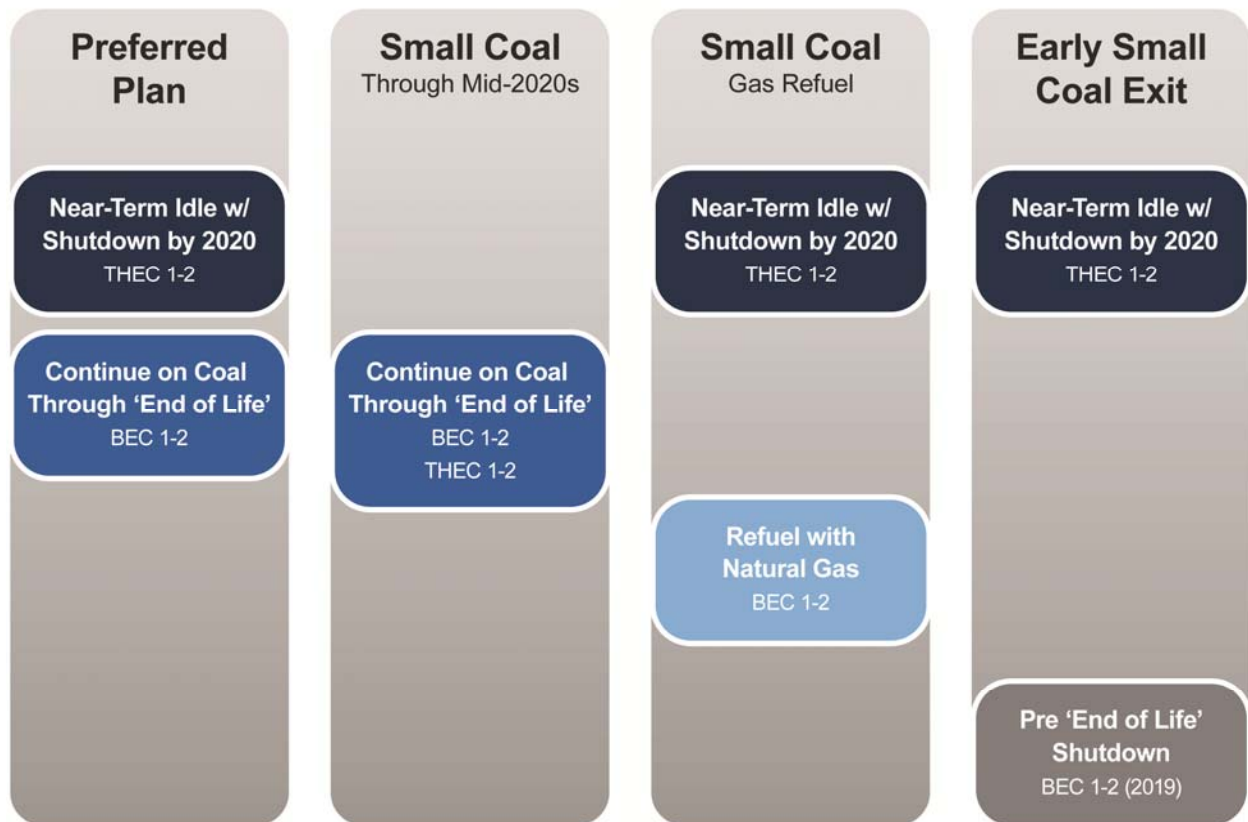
Preferred Plan

Near-Term Idle w/ Shutdown by 2020
THEC 1-2

Continue on Coal Through 'End of Life'
BEC 1-2

Small Coal
Through Mid-2020s

Continue on Coal Through 'End of Life'
BEC 1-2
THEC 1-2

Small Coal
Gas Refuel

Near-Term Idle w/ Shutdown by 2020
THEC 1-2

Refuel with Natural Gas
BEC 1-2

Early Small Coal Exit

Near-Term Idle w/ Shutdown by 2020
THEC 1-2

Pre 'End of Life' Shutdown
BEC 1-2 (2019)